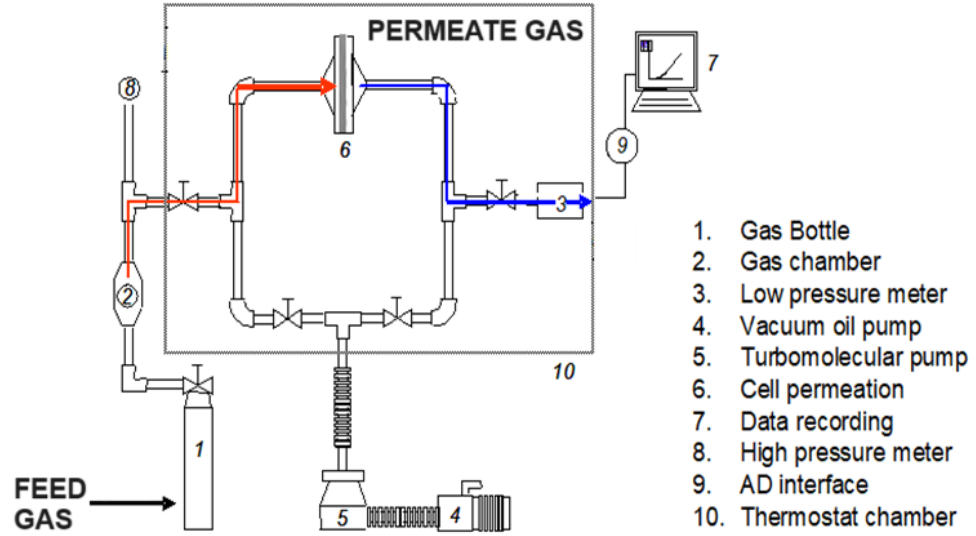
PERMEATE GAS

8

6

7

9

3

2

10

1

5

4

FEED GAS

1. Gas Bottle
2. Gas chamber
3. Low pressure meter
4. Vacuum oil pump
5. Turbomolecular pump
6. Cell permeation
7. Data recording
8. High pressure meter
9. AD interface
10. Thermostat chamber